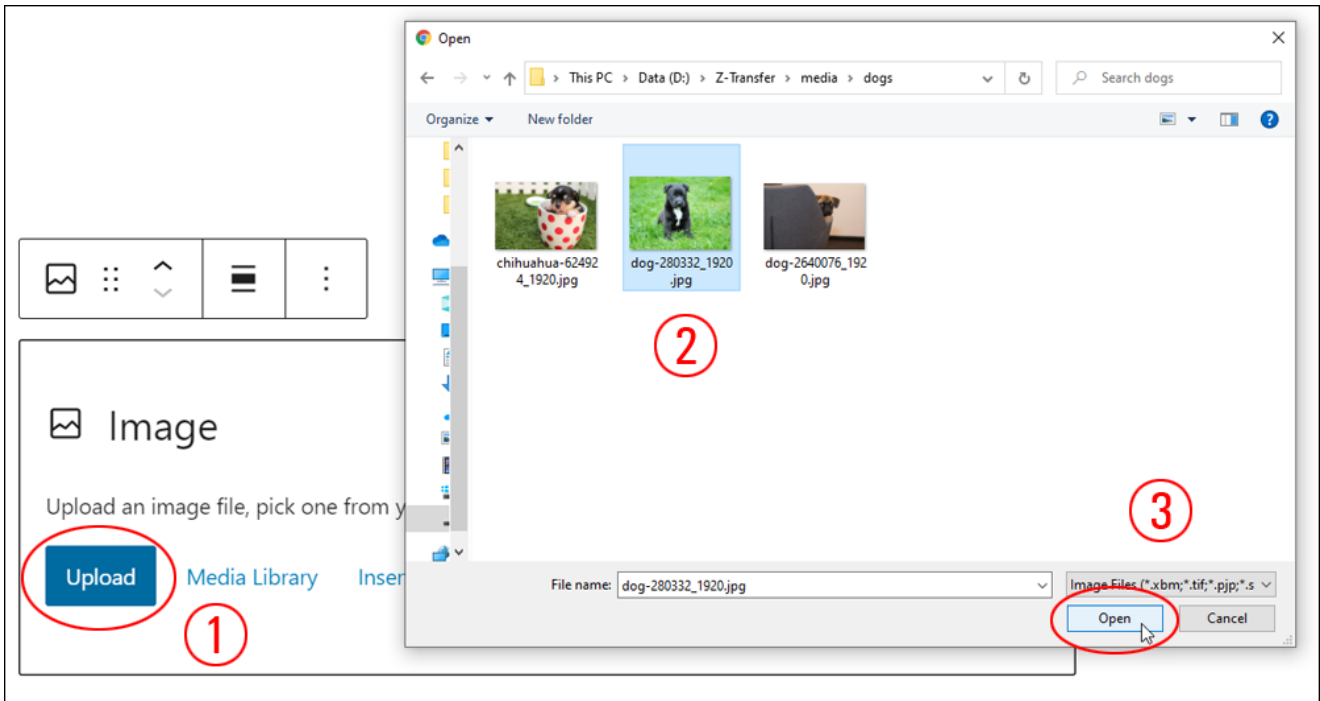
Open

This PC > Data (D:) > Z-Transfer > media > dogs

Search dogs

Organize ▾ New folder

chihuahua-624924_1920.jpg

dog-280332_1920.jpg

dog-2640076_1920.jpg

②

③

File name: dog-280332_1920.jpg

Image Files (*.xbm;*.tif;*.pjp;*.s

Open

Cancel

Image

Upload an image file, pick one from y

Upload

Media Library

Inser

①